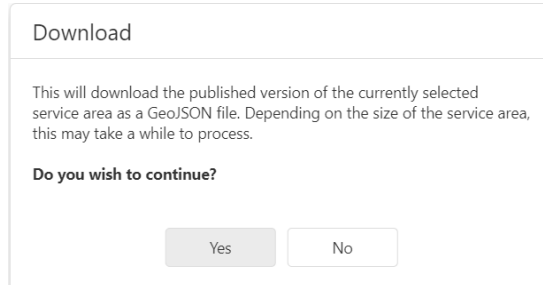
Download

This will download the published version of the currently selected service area as a GeoJSON file. Depending on the size of the service area, this may take a while to process.

**Do you wish to continue?**

Yes No